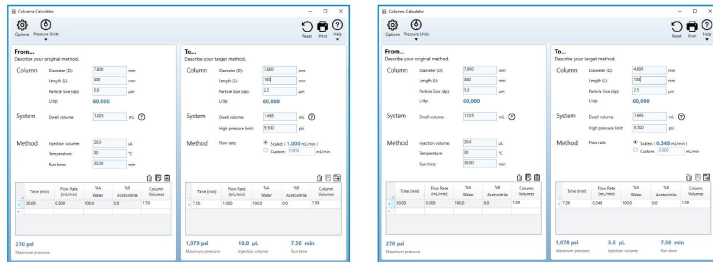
Columns Calculator

Options Pressure Units

Reset Print Help

From...
Describe your original method.

Column Diameter (D): 7.800 mm
Length (L): 300 mm
Particle Size (dp): 5.0 μm
L/dp: 60,000

System Dwell volume: 1.025 mL ?

Method Injection volume: 20.0 μL
Temperature: 30 °C
Run time: 30.00 min

| Time (min) | Flow Rate (mL/min) | %A Water | %B Acetonitrile | Column Volumes |
|---|---|---|---|---|
| 30.00 | 0.500 | 100.0 | 0.0 | 1.53 |

270 psi
Maximum pressure

To...
Describe your target method.

Column Diameter (D): 7.800 mm
Length (L): 150 mm
Particle Size (dp): 2.5 μm
L/dp: 60,000

System Dwell volume: 1.468 mL ?
High pressure limit: 9,500 psi

Method Flow rate: Scaled ( 1.000 mL/min )
Custom 1.000 mL/min

| Time (min) | Flow Rate (mL/min) | %A Water | %B Acetonitrile | Column Volumes |
|---|---|---|---|---|
| 7.50 | 1.000 | 100.0 | 0.0 | 1.53 |

1,079 psi
Maximum pressure
10.0 μL
Injection volume
7.50 min
Run time

Columns Calculator

Options Pressure Units

Reset Print Help

From...
Describe your original method.

Column Diameter (D): 7.800 mm
Length (L): 300 mm
Particle Size (dp): 5.0 μm
L/dp: 60,000

System Dwell volume: 1.025 mL ?

Method Injection volume: 20.0 μL
Temperature: 30 °C
Run time: 30.00 min

| Time (min) | Flow Rate (mL/min) | %A Water | %B Acetonitrile | Column Volumes |
|---|---|---|---|---|
| 30.00 | 0.500 | 100.0 | 0.0 | 1.53 |

270 psi
Maximum pressure

To...
Describe your target method.

Column Diameter (D): 4.600 mm
Length (L): 150 mm
Particle Size (dp): 2.5 μm
L/dp: 60,000

System Dwell volume: 1.468 mL ?
High pressure limit: 9,500 psi

Method Flow rate: Scaled ( 0.348 mL/min )
Custom 1.000 mL/min

| Time (min) | Flow Rate (mL/min) | %A Water | %B Acetonitrile | Column Volumes |
|---|---|---|---|---|
| 7.50 | 0.348 | 100.0 | 0.0 | 1.53 |

1,079 psi
Maximum pressure
3.5 μL
Injection volume
7.50 min
Run time